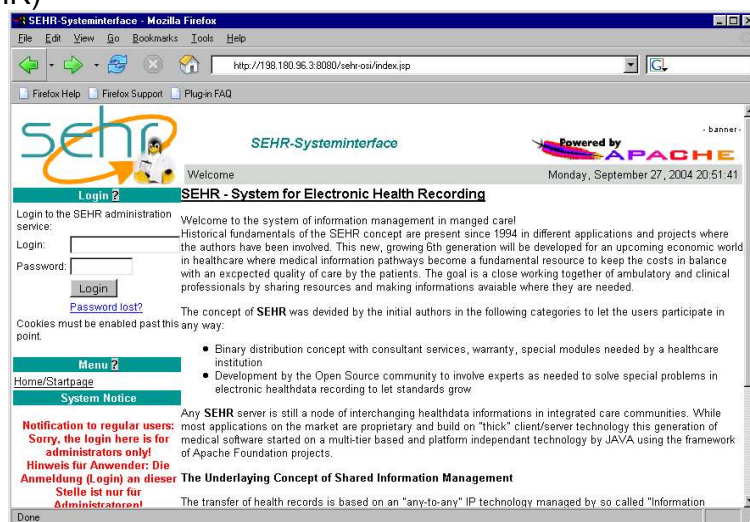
SEHR-Systeminterface - Mozilla Firefox

File Edit View Go Bookmarks Tools Help

http://198.180.96.3:8080/sehr-osi/index.jsp

Firefox Help Firefox Support Plug-in FAQ

sehr

SEHR-Systeminterface

- banner -

Powered by APACHE

Welcome

Monday, September 27, 2004 20:51:41

Login

Login to the SEHR administration service:

Login:

Password:

Login

Password lost?

Cookies must be enabled past this point.

Menu

Home/Startpage

System Notice

Notification to regular users: Sorry, the login here is for administrators only! Hinweis für Anwender: Die Anmeldung (Login) an dieser Stelle ist nur für Administratoren!

SEHR - System for Electronic Health Recording

Welcome to the system of information management in manged care! Historical fundamentals of the SEHR concept are present since 1994 in different applications and projects where the authors have been involved. This new, growing 6th generation will be developed for an upcoming economic world in healthcare where medical information pathways become a fundamental resource to keep the costs in balance with an excpected quality of care by the patients. The goal is a close working together of ambulatory and clinical professionals by sharing resources and making informations avaiable where they are needed.

The concept of SEHR was devided by the initial authors in the following categories to let the users participate in any way:

- Binary distribution concept with consultant services, warranty, special modules needed by a healthcare institution
- Development by the Open Source community to involve experts as needed to solve special problems in electronic healthdata recording to let standards grow

Any SEHR server is still a node of interchanging healthdata informations in integrated care communities. While most applications on the market are proprietary and build on "thick" client/server technology this generation of medical software started on a multi-tier based and platform independant technology by using JAVA using the framework of Apache Foundation projects.

The Underlaying Concept of Shared Information Management

The transfer of health records is based on an "any-to-any" IP technology managed by so called "Information

Done